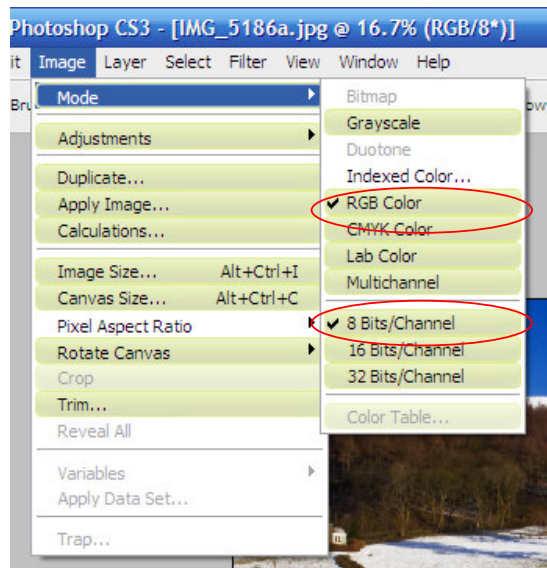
Photoshop CS3 - [IMG_5186a.jpg @ 16.7% (RGB/8*)]

it Image Layer Select Filter View Window Help

Bru ow

Mode
Adjustments
Duplicate...
Apply Image...
Calculations...
Image Size... Alt+Ctrl+I
Canvas Size... Alt+Ctrl+C
Pixel Aspect Ratio
Rotate Canvas
Crop
Trim...
Reveal All
Variables
Apply Data Set...
Trap...

Bitmap
Grayscale
Duotone
Indexed Color...
✔ RGB Color
CMYK Color
Lab Color
Multichannel
✔ 8 Bits/Channel
16 Bits/Channel
32 Bits/Channel
Color Table...